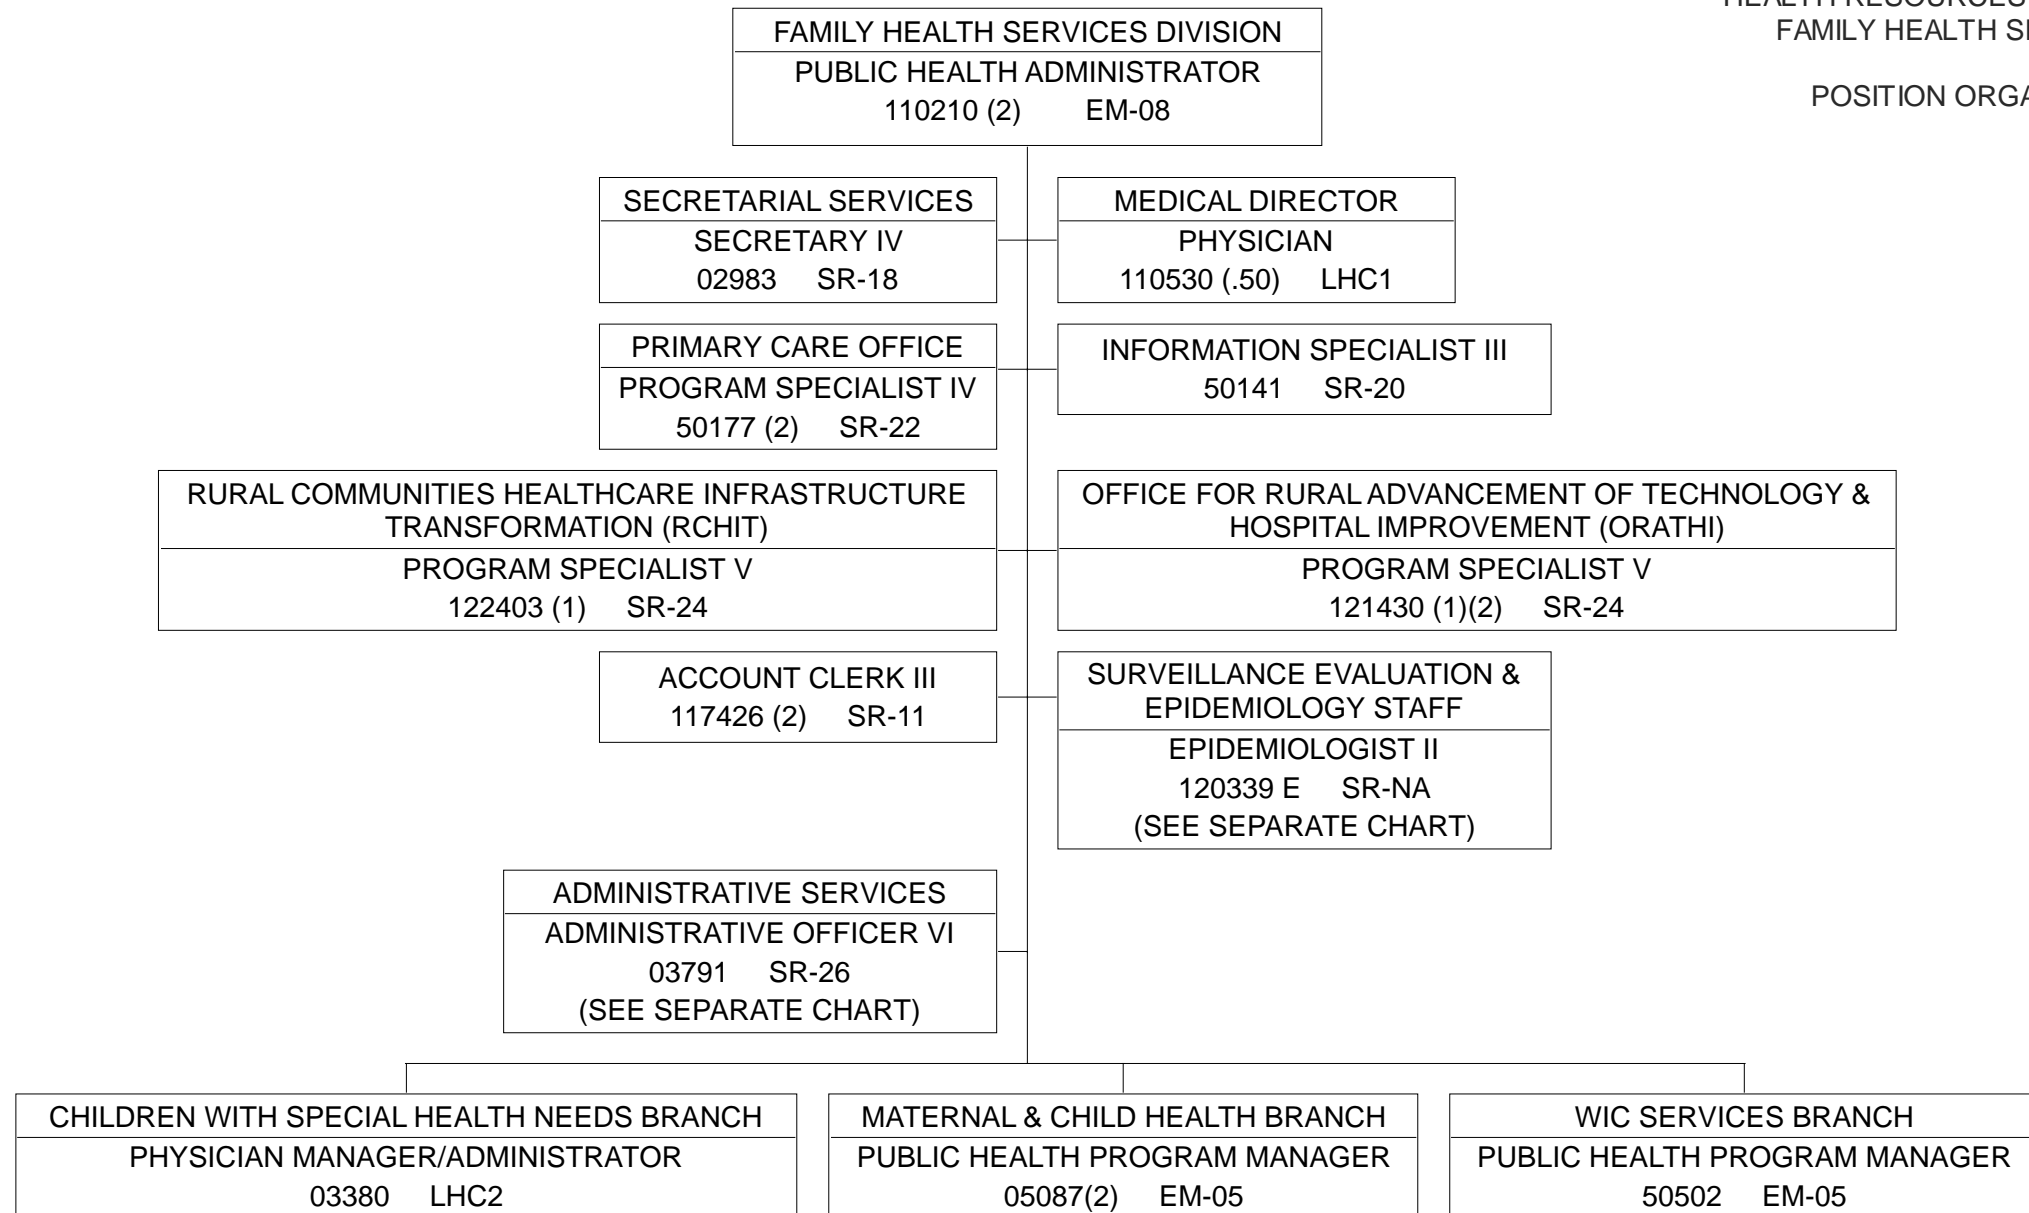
HEALTH RESOURCES
FAMILY HEALTH S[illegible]

POSITION ORGA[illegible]

FAMILY HEALTH SERVICES DIVISION
PUBLIC HEALTH ADMINISTRATOR
110210 (2) EM-08

SECRETARIAL SERVICES
SECRETARY IV
02983 SR-18

MEDICAL DIRECTOR
PHYSICIAN
110530 (.50) LHC1

PRIMARY CARE OFFICE
PROGRAM SPECIALIST IV
50177 (2) SR-22

INFORMATION SPECIALIST III
50141 SR-20

RURAL COMMUNITIES HEALTHCARE INFRASTRUCTURE TRANSFORMATION (RCHIT)
PROGRAM SPECIALIST V
122403 (1) SR-24

OFFICE FOR RURAL ADVANCEMENT OF TECHNOLOGY & HOSPITAL IMPROVEMENT (ORATHI)
PROGRAM SPECIALIST V
121430 (1)(2) SR-24

ACCOUNT CLERK III
117426 (2) SR-11

SURVEILLANCE EVALUATION & EPIDEMIOLOGY STAFF
EPIDEMIOLOGIST II
120339 E SR-NA
(SEE SEPARATE CHART)

ADMINISTRATIVE SERVICES
ADMINISTRATIVE OFFICER VI
03791 SR-26
(SEE SEPARATE CHART)

CHILDREN WITH SPECIAL HEALTH NEEDS BRANCH
PHYSICIAN MANAGER/ADMINISTRATOR
03380 LHC2

MATERNAL & CHILD HEALTH BRANCH
PUBLIC HEALTH PROGRAM MANAGER
05087(2) EM-05

WIC SERVICES BRANCH
PUBLIC HEALTH PROGRAM MANAGER
50502 EM-05